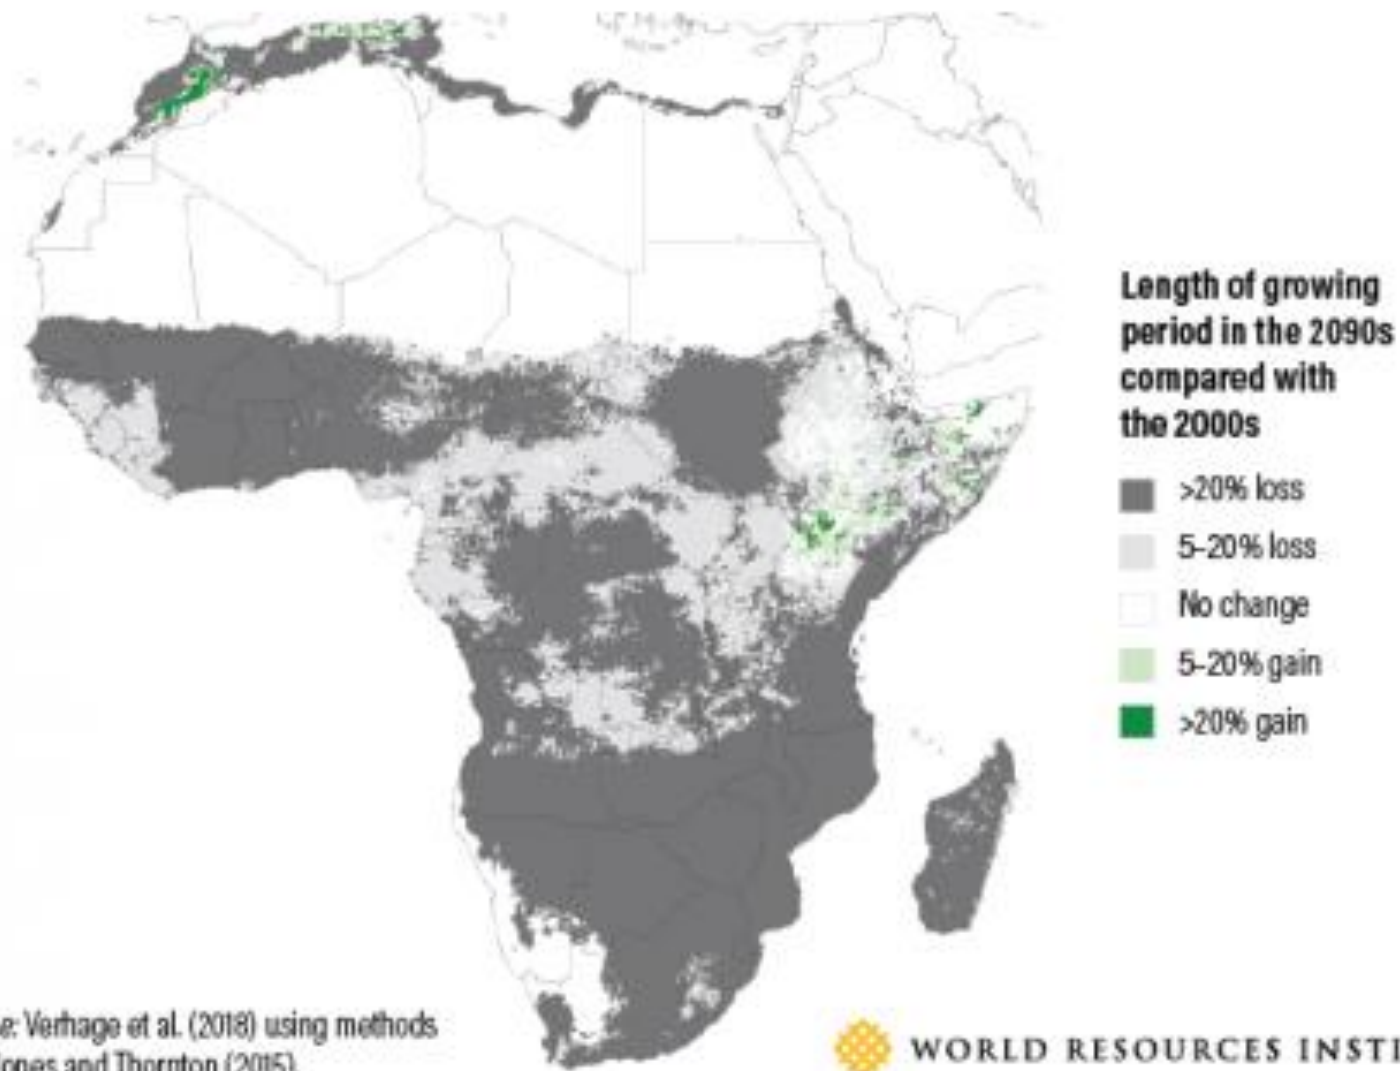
Length of growing period in the 2090s compared with the 2000s

>20% loss

5-20% loss

No change

5-20% gain

>20% gain

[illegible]e: Verhage et al. (2018) using methods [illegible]Jones and Thornton (2015).

WORLD RESOURCES INSTI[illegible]